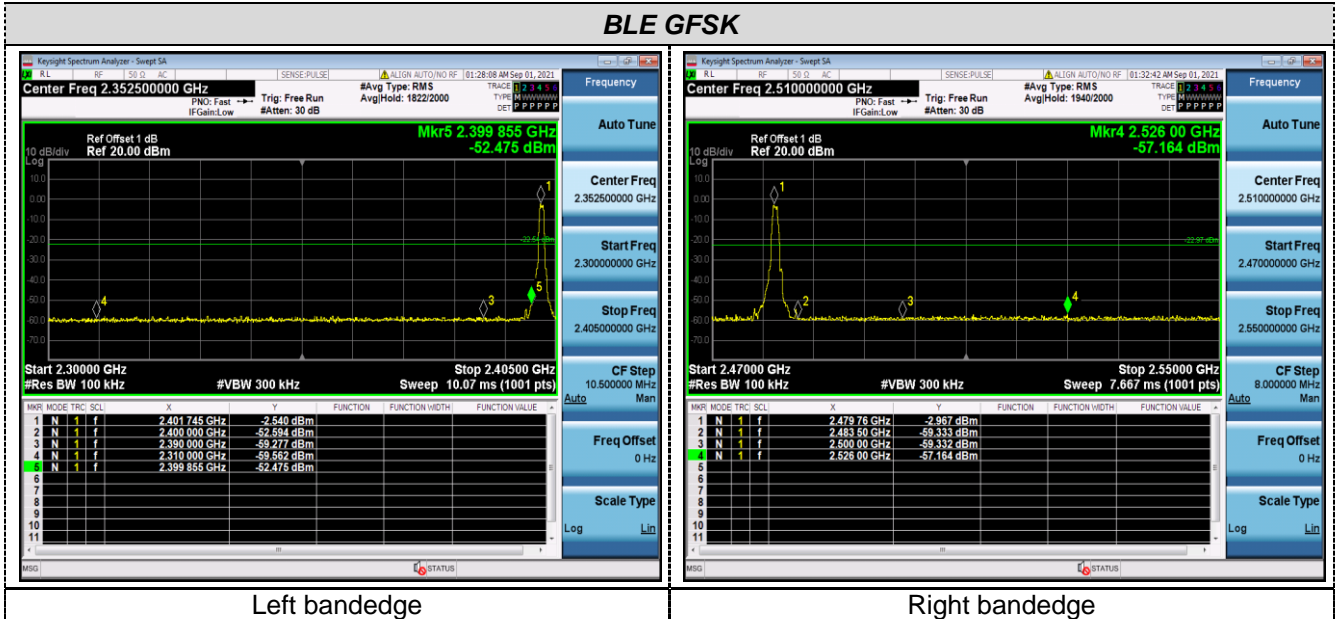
BLE GFSK

Keysight Spectrum Analyzer - Swept SA
RL RF 50 Ω AC SENSE:PULSE ALIGN AUTO/NO RF 01:28:08 AM Sep 01, 2021
Center Freq 2.352500000 GHz
PNO: Fast IFGain:Low
Trig: Free Run
#Atten: 30 dB
#Avg Type: RMS
Avg|Hold: 1822/2000
TRACE 1 2 3 4 5 6
TYPE M WWWWW
DET P P P P P P
Frequency
Ref Offset 1 dB
10 dB/div Ref 20.00 dBm
Log
Mkr5 2.399 855 GHz
-52.475 dBm
10.0
0.00
-10.0
-20.0
-30.0
-40.0
-50.0
-60.0
-70.0
-22.54 dBm
1
3
4
5
Start 2.30000 GHz
#Res BW 100 kHz
#VBW 300 kHz
Stop 2.40500 GHz
Sweep 10.07 ms (1001 pts)

| MKR | MODE | TRC | SCL | X | Y | FUNCTION | FUNCTION WIDTH | FUNCTION VALUE |
|---|---|---|---|---|---|---|---|---|
| 1 | N | 1 | f | 2.401 745 GHz | -2.540 dBm | | | |
| 2 | N | 1 | f | 2.400 000 GHz | -52.594 dBm | | | |
| 3 | N | 1 | f | 2.390 000 GHz | -59.277 dBm | | | |
| 4 | N | 1 | f | 2.310 000 GHz | -59.562 dBm | | | |
| 5 | N | 1 | f | 2.399 855 GHz | -52.475 dBm | | | |
| 6 | | | | | | | | |
| 7 | | | | | | | | |
| 8 | | | | | | | | |
| 9 | | | | | | | | |
| 10 | | | | | | | | |
| 11 | | | | | | | | |

Auto Tune
Center Freq
2.352500000 GHz
Start Freq
2.300000000 GHz
Stop Freq
2.405000000 GHz
CF Step
10.500000 MHz
Auto Man
Freq Offset
0 Hz
Scale Type
Log Lin
MSG
STATUS

Keysight Spectrum Analyzer - Swept SA
RL RF 50 Ω AC SENSE:PULSE ALIGN AUTO/NO RF 01:32:42 AM Sep 01, 2021
Center Freq 2.510000000 GHz
PNO: Fast IFGain:Low
Trig: Free Run
#Atten: 30 dB
#Avg Type: RMS
Avg|Hold: 1940/2000
TRACE 1 2 3 4 5 6
TYPE M WWWWW
DET P P P P P P
Frequency
Ref Offset 1 dB
10 dB/div Ref 20.00 dBm
Log
Mkr4 2.526 00 GHz
-57.164 dBm
10.0
0.00
-10.0
-20.0
-30.0
-40.0
-50.0
-60.0
-70.0
-22.97 dBm
1
2
3
4
Start 2.47000 GHz
#Res BW 100 kHz
#VBW 300 kHz
Stop 2.55000 GHz
Sweep 7.667 ms (1001 pts)

| MKR | MODE | TRC | SCL | X | Y | FUNCTION | FUNCTION WIDTH | FUNCTION VALUE |
|---|---|---|---|---|---|---|---|---|
| 1 | N | 1 | f | 2.479 76 GHz | -2.967 dBm | | | |
| 2 | N | 1 | f | 2.483 50 GHz | -59.333 dBm | | | |
| 3 | N | 1 | f | 2.500 00 GHz | -59.332 dBm | | | |
| 4 | N | 1 | f | 2.526 00 GHz | -57.164 dBm | | | |
| 5 | | | | | | | | |
| 6 | | | | | | | | |
| 7 | | | | | | | | |
| 8 | | | | | | | | |
| 9 | | | | | | | | |
| 10 | | | | | | | | |
| 11 | | | | | | | | |

Auto Tune
Center Freq
2.510000000 GHz
Start Freq
2.470000000 GHz
Stop Freq
2.550000000 GHz
CF Step
8.000000 MHz
Auto Man
Freq Offset
0 Hz
Scale Type
Log Lin
MSG
STATUS

Left bandedge
Right bandedge